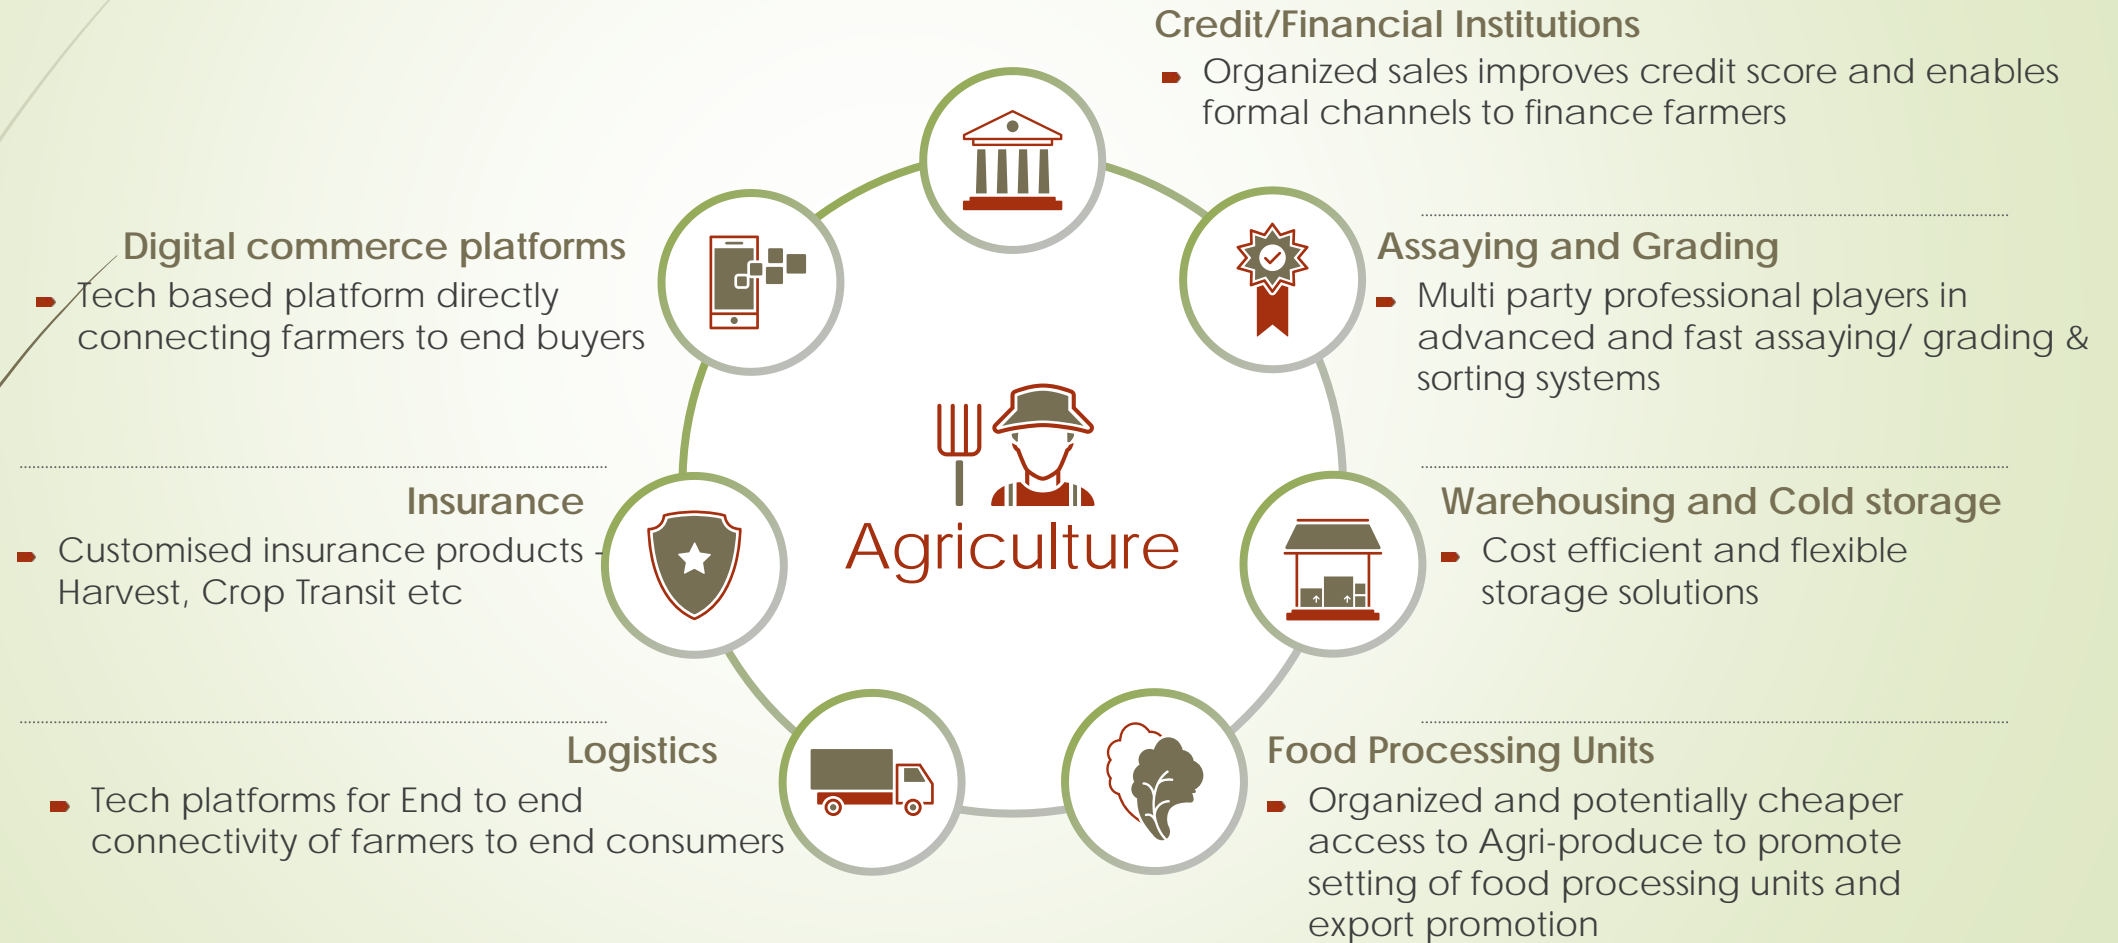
Credit/Financial Institutions

Organized sales improves credit score and enables formal channels to finance farmers

Digital commerce platforms

Tech based platform directly connecting farmers to end buyers

Assaying and Grading

Multi party professional players in advanced and fast assaying/ grading & sorting systems

Agriculture

Insurance

Customised insurance products - Harvest, Crop Transit etc

Warehousing and Cold storage

Cost efficient and flexible storage solutions

Logistics

Tech platforms for End to end connectivity of farmers to end consumers

Food Processing Units

Organized and potentially cheaper access to Agri-produce to promote setting of food processing units and export promotion